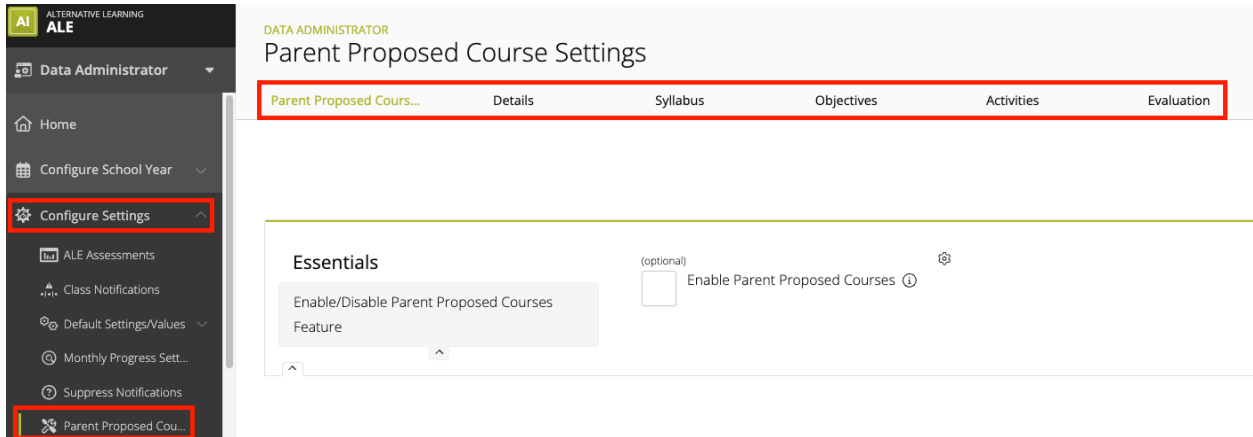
AI ALTERNATIVE LEARNING ALE

Data Administrator

Home

Configure School Year

Configure Settings

ALE Assessments

Class Notifications

Default Settings/Values

Monthly Progress Sett...

Suppress Notifications

Parent Proposed Cou...

DATA ADMINISTRATOR

Parent Proposed Course Settings

Parent Proposed Cours... | Details | Syllabus | Objectives | Activities | Evaluation

Essentials

Enable/Disable Parent Proposed Courses Feature

(optional)

Enable Parent Proposed Courses